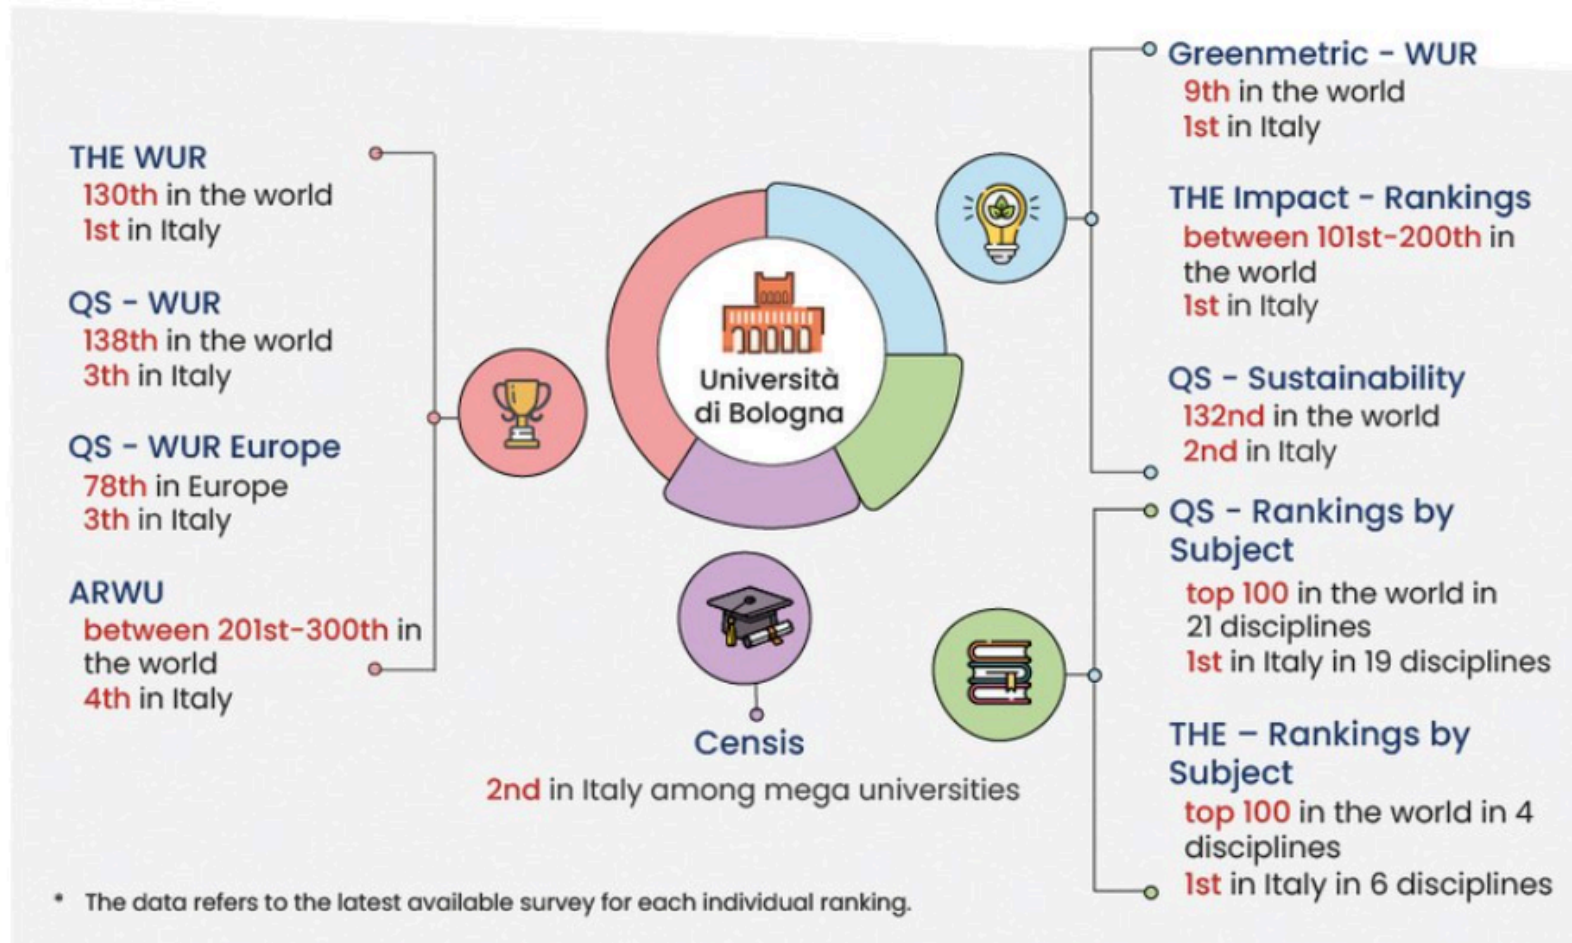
THE WUR
130th in the world
1st in Italy

QS - WUR
138th in the world
3th in Italy

QS - WUR Europe
78th in Europe
3th in Italy

ARWU
between 201st-300th in the world
4th in Italy

Università di Bologna

Censis
2nd in Italy among mega universities

Greenmetric - WUR
9th in the world
1st in Italy

THE Impact - Rankings
between 101st-200th in the world
1st in Italy

QS - Sustainability
132nd in the world
2nd in Italy

QS - Rankings by Subject
top 100 in the world in 21 disciplines
1st in Italy in 19 disciplines

THE – Rankings by Subject
top 100 in the world in 4 disciplines
1st in Italy in 6 disciplines

* The data refers to the latest available survey for each individual ranking.